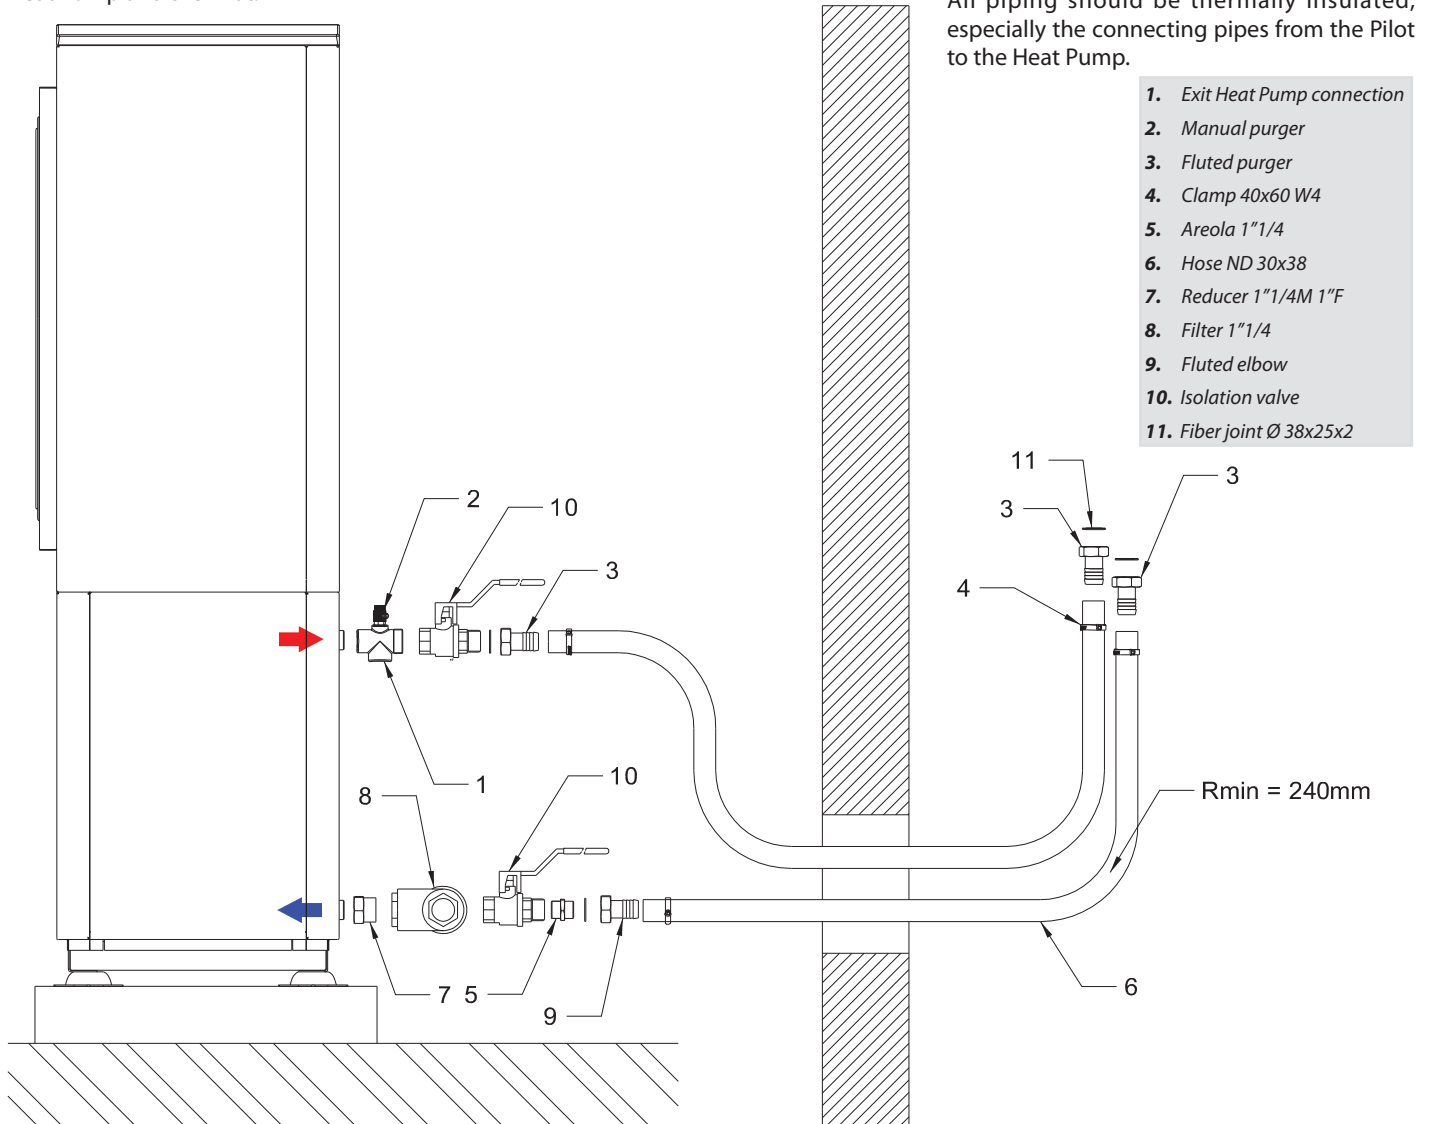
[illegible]

All piping should be thermally insulated, especially the connecting pipes from the Pilot to the Heat Pump.

1. Exit Heat Pump connection
2. Manual purger
3. Fluted purger
4. Clamp 40x60 W4
5. Areola 1"1/4
6. Hose ND 30x38
7. Reducer 1"1/4M 1"F
8. Filter 1"1/4
9. Fluted elbow
10. Isolation valve
11. Fiber joint Ø 38x25x2

11
3
3
4
2
10
3
1
8
10
Rmin = 240mm
7 5
9
6